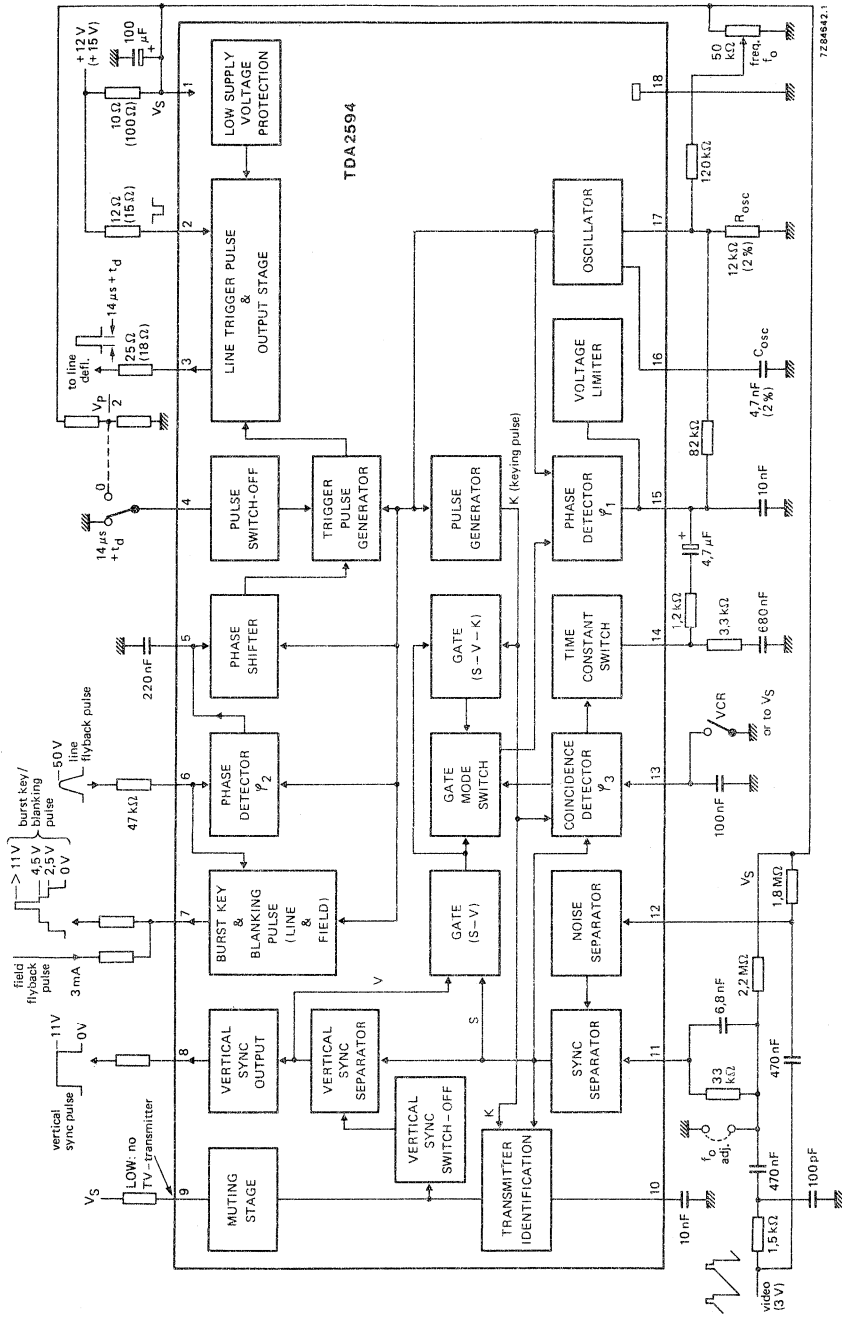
7Z84542.1

TDA2594

+12 V (+15 V)
100 µF
10 Ω (100 Ω)
$V_S$
1
LOW SUPPLY VOLTAGE PROTECTION

12 Ω (15 Ω)
2
LINE TRIGGER PULSE & OUTPUT STAGE

to line defl.
14 µs + $t_d$
25 Ω (18 Ω)
3
$\frac{V_P}{2}$

0
14 µs + $t_d$
4
PULSE SWITCH-OFF
TRIGGER PULSE GENERATOR

220 nF
5
PHASE SHIFTER

50 V
line flyback pulse
47 kΩ
6
PHASE DETECTOR $\varphi_2$

> 11 V
4,5 V
2,5 V
0 V
burst key / blanking pulse
field flyback pulse
3 mA
7
BURST KEY & BLANKING PULSE (LINE & FIELD)

11V
0V
vertical sync pulse
8
VERTICAL SYNC OUTPUT
VERTICAL SYNC SEPARATOR
V
S

$V_S$
LOW: no TV-transmitter
9
MUTING STAGE
VERTICAL SYNC SWITCH-OFF
K
TRANSMITTER IDENTIFICATION
10
10 nF

PULSE GENERATOR
K (keying pulse)
GATE (S – V – K)
GATE MODE SWITCH
GATE (S – V)

OSCILLATOR
VOLTAGE LIMITER
PHASE DETECTOR $\varphi_1$
TIME CONSTANT SWITCH
COINCIDENCE DETECTOR $\varphi_3$
NOISE SEPARATOR
SYNC SEPARATOR

18
50 kΩ
freq. $f_o$
120 kΩ
17
$R_{osc}$
12 kΩ (2 %)
16
$C_{osc}$
4,7 nF (2 %)
82 kΩ
15
10 nF
4,7 µF
1,2 kΩ
3,3 kΩ
14
680 nF
VCR
or to $V_S$
13
100 nF
$V_S$
1,8 MΩ
12
2,2 MΩ
6,8 nF
11
33 kΩ
470 nF
$f_o$ adj.
470 nF
100 pF
1,5 kΩ
video (3 V)